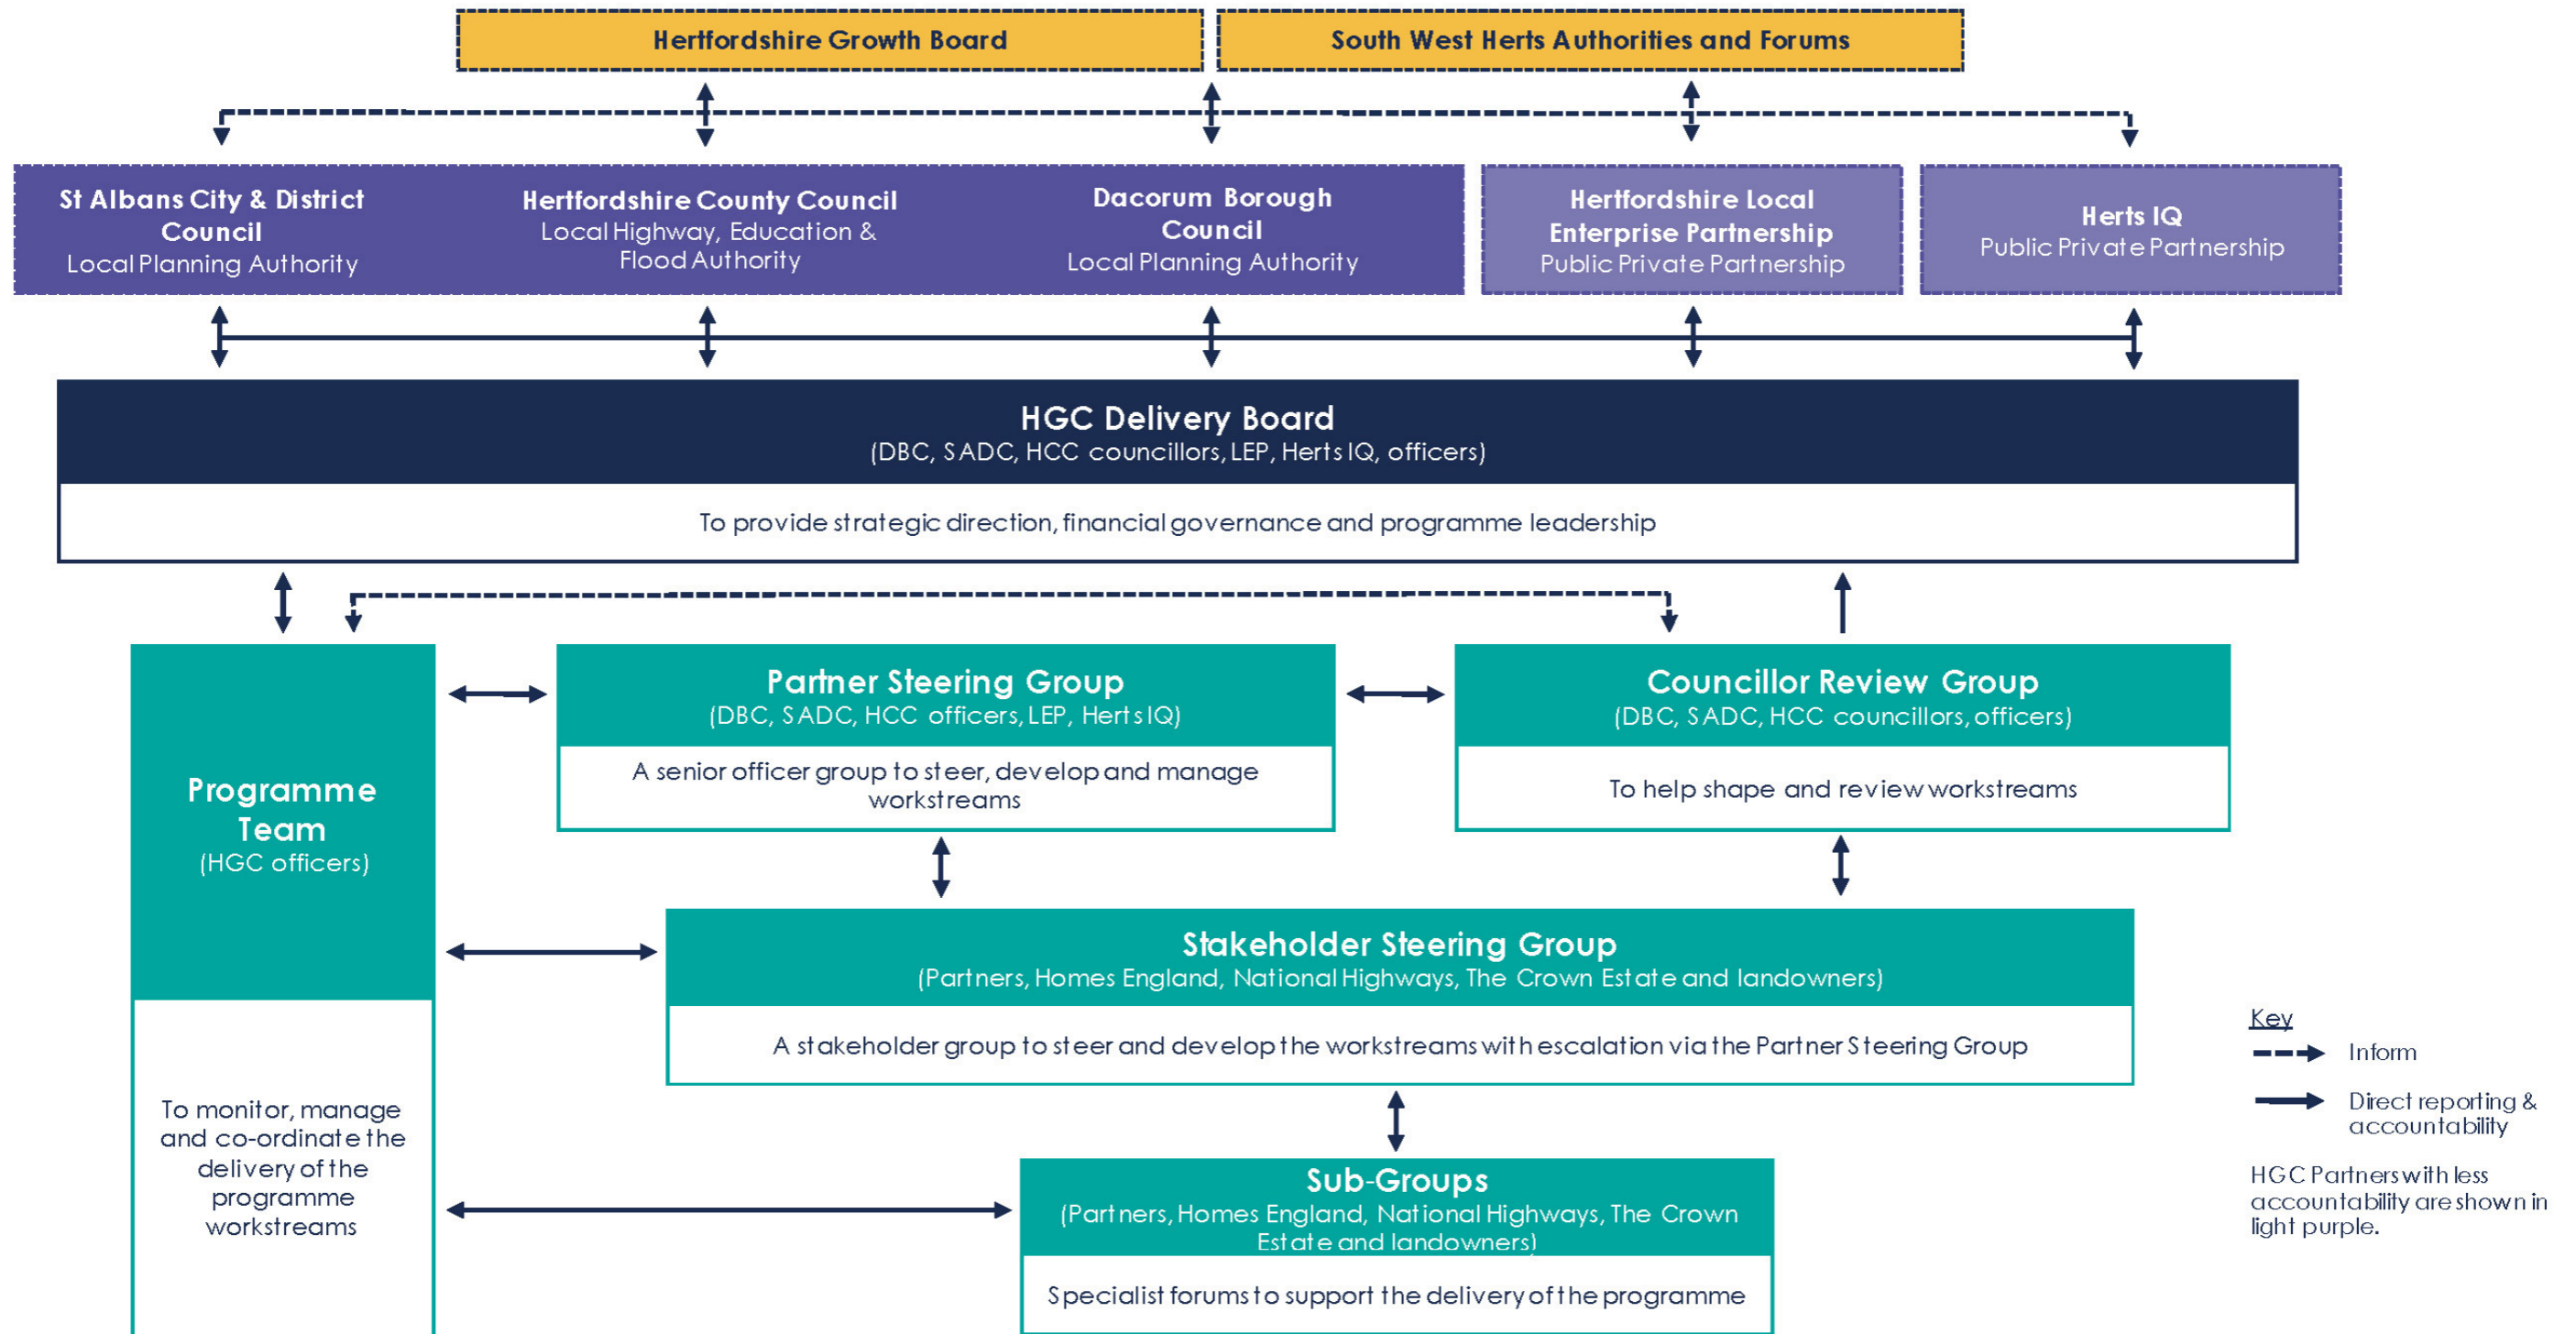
Hertfordshire Growth Board

South West Herts Authorities and Forums

St Albans City & District Council
Local Planning Authority

Hertfordshire County Council
Local Highway, Education & Flood Authority

Dacorum Borough Council
Local Planning Authority

Hertfordshire Local Enterprise Partnership
Public Private Partnership

Herts IQ
Public Private Partnership

HGC Delivery Board
(DBC, SADC, HCC councillors, LEP, Herts IQ, officers)

To provide strategic direction, financial governance and programme leadership

Programme Team
(HGC officers)

To monitor, manage and co-ordinate the delivery of the programme workstreams

Partner Steering Group
(DBC, SADC, HCC officers, LEP, Herts IQ)

A senior officer group to steer, develop and manage workstreams

Councillor Review Group
(DBC, SADC, HCC councillors, officers)

To help shape and review workstreams

Stakeholder Steering Group
(Partners, Homes England, National Highways, The Crown Estate and landowners)

A stakeholder group to steer and develop the workstreams with escalation via the Partner Steering Group

Sub-Groups
(Partners, Homes England, National Highways, The Crown Estate and landowners)

Specialist forums to support the delivery of the programme

Key
Inform
Direct reporting & accountability

HGC Partners with less accountability are shown in light purple.